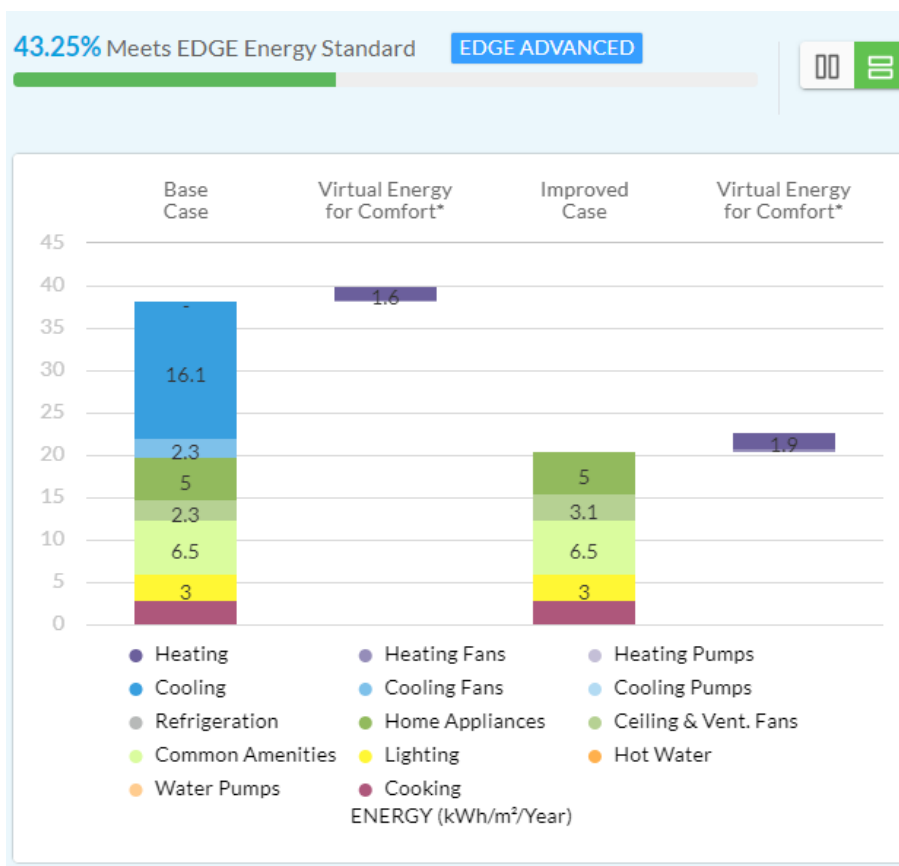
43.25% Meets EDGE Energy Standard EDGE ADVANCED

Base Case

Virtual Energy for Comfort*

Improved Case

Virtual Energy for Comfort*

45
40
35
30
25
20
15
10
5
0

-
16.1
2.3
5
2.3
6.5
3

1.6

5
3.1
6.5
3

1.9

Heating
Heating Fans
Heating Pumps
Cooling
Cooling Fans
Cooling Pumps
Refrigeration
Home Appliances
Ceiling & Vent. Fans
Common Amenities
Lighting
Hot Water
Water Pumps
Cooking

ENERGY (kWh/m²/Year)